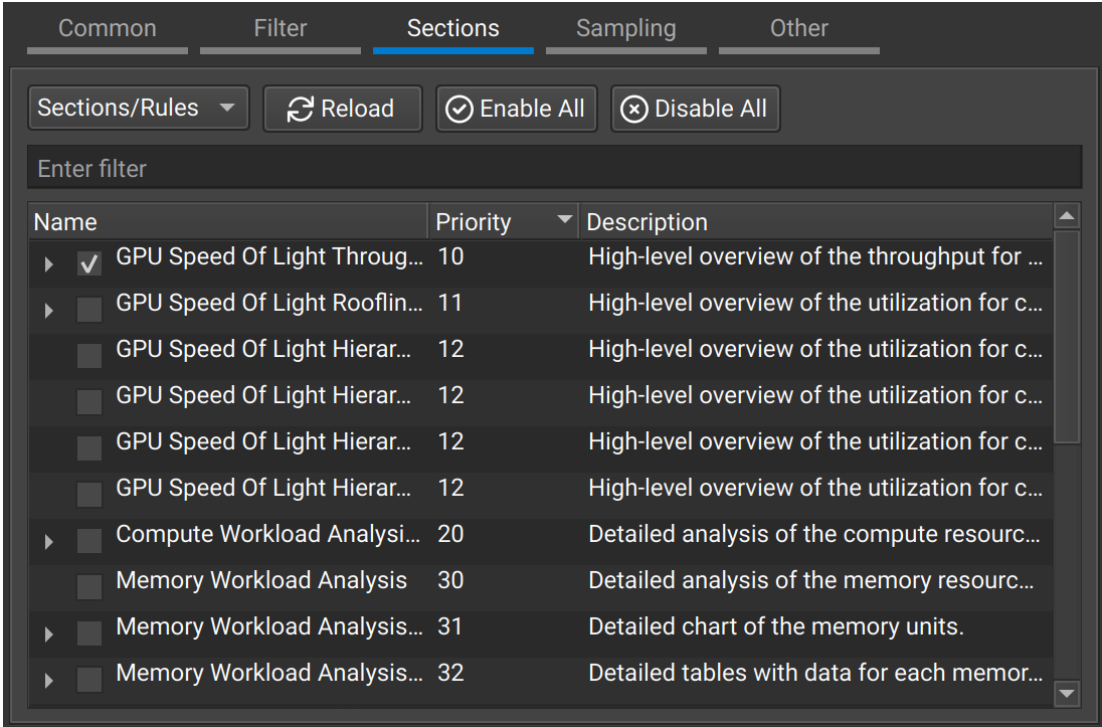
Common Filter Sections Sampling Other

Sections/Rules Reload Enable All Disable All

Enter filter

| Name | Priority | Description |
|---|---|---|
| ✓ GPU Speed Of Light Throug... | 10 | High-level overview of the throughput for ... |
| GPU Speed Of Light Rooflin... | 11 | High-level overview of the utilization for c... |
| GPU Speed Of Light Hierar... | 12 | High-level overview of the utilization for c... |
| GPU Speed Of Light Hierar... | 12 | High-level overview of the utilization for c... |
| GPU Speed Of Light Hierar... | 12 | High-level overview of the utilization for c... |
| GPU Speed Of Light Hierar... | 12 | High-level overview of the utilization for c... |
| Compute Workload Analysi... | 20 | Detailed analysis of the compute resourc... |
| Memory Workload Analysis | 30 | Detailed analysis of the memory resourc... |
| Memory Workload Analysis... | 31 | Detailed chart of the memory units. |
| Memory Workload Analysis... | 32 | Detailed tables with data for each memor... |